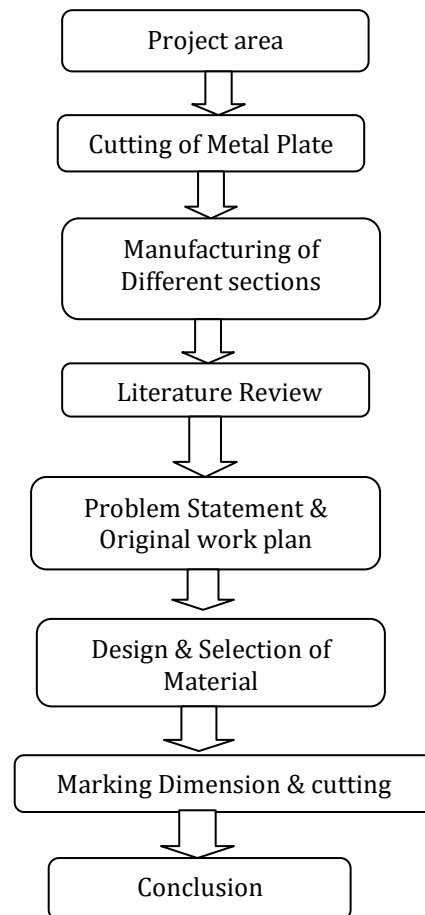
Project area

Cutting of Metal Plate

Manufacturing of Different sections

Literature Review

Problem Statement & Original work plan

Design & Selection of Material

Marking Dimension & cutting

Conclusion